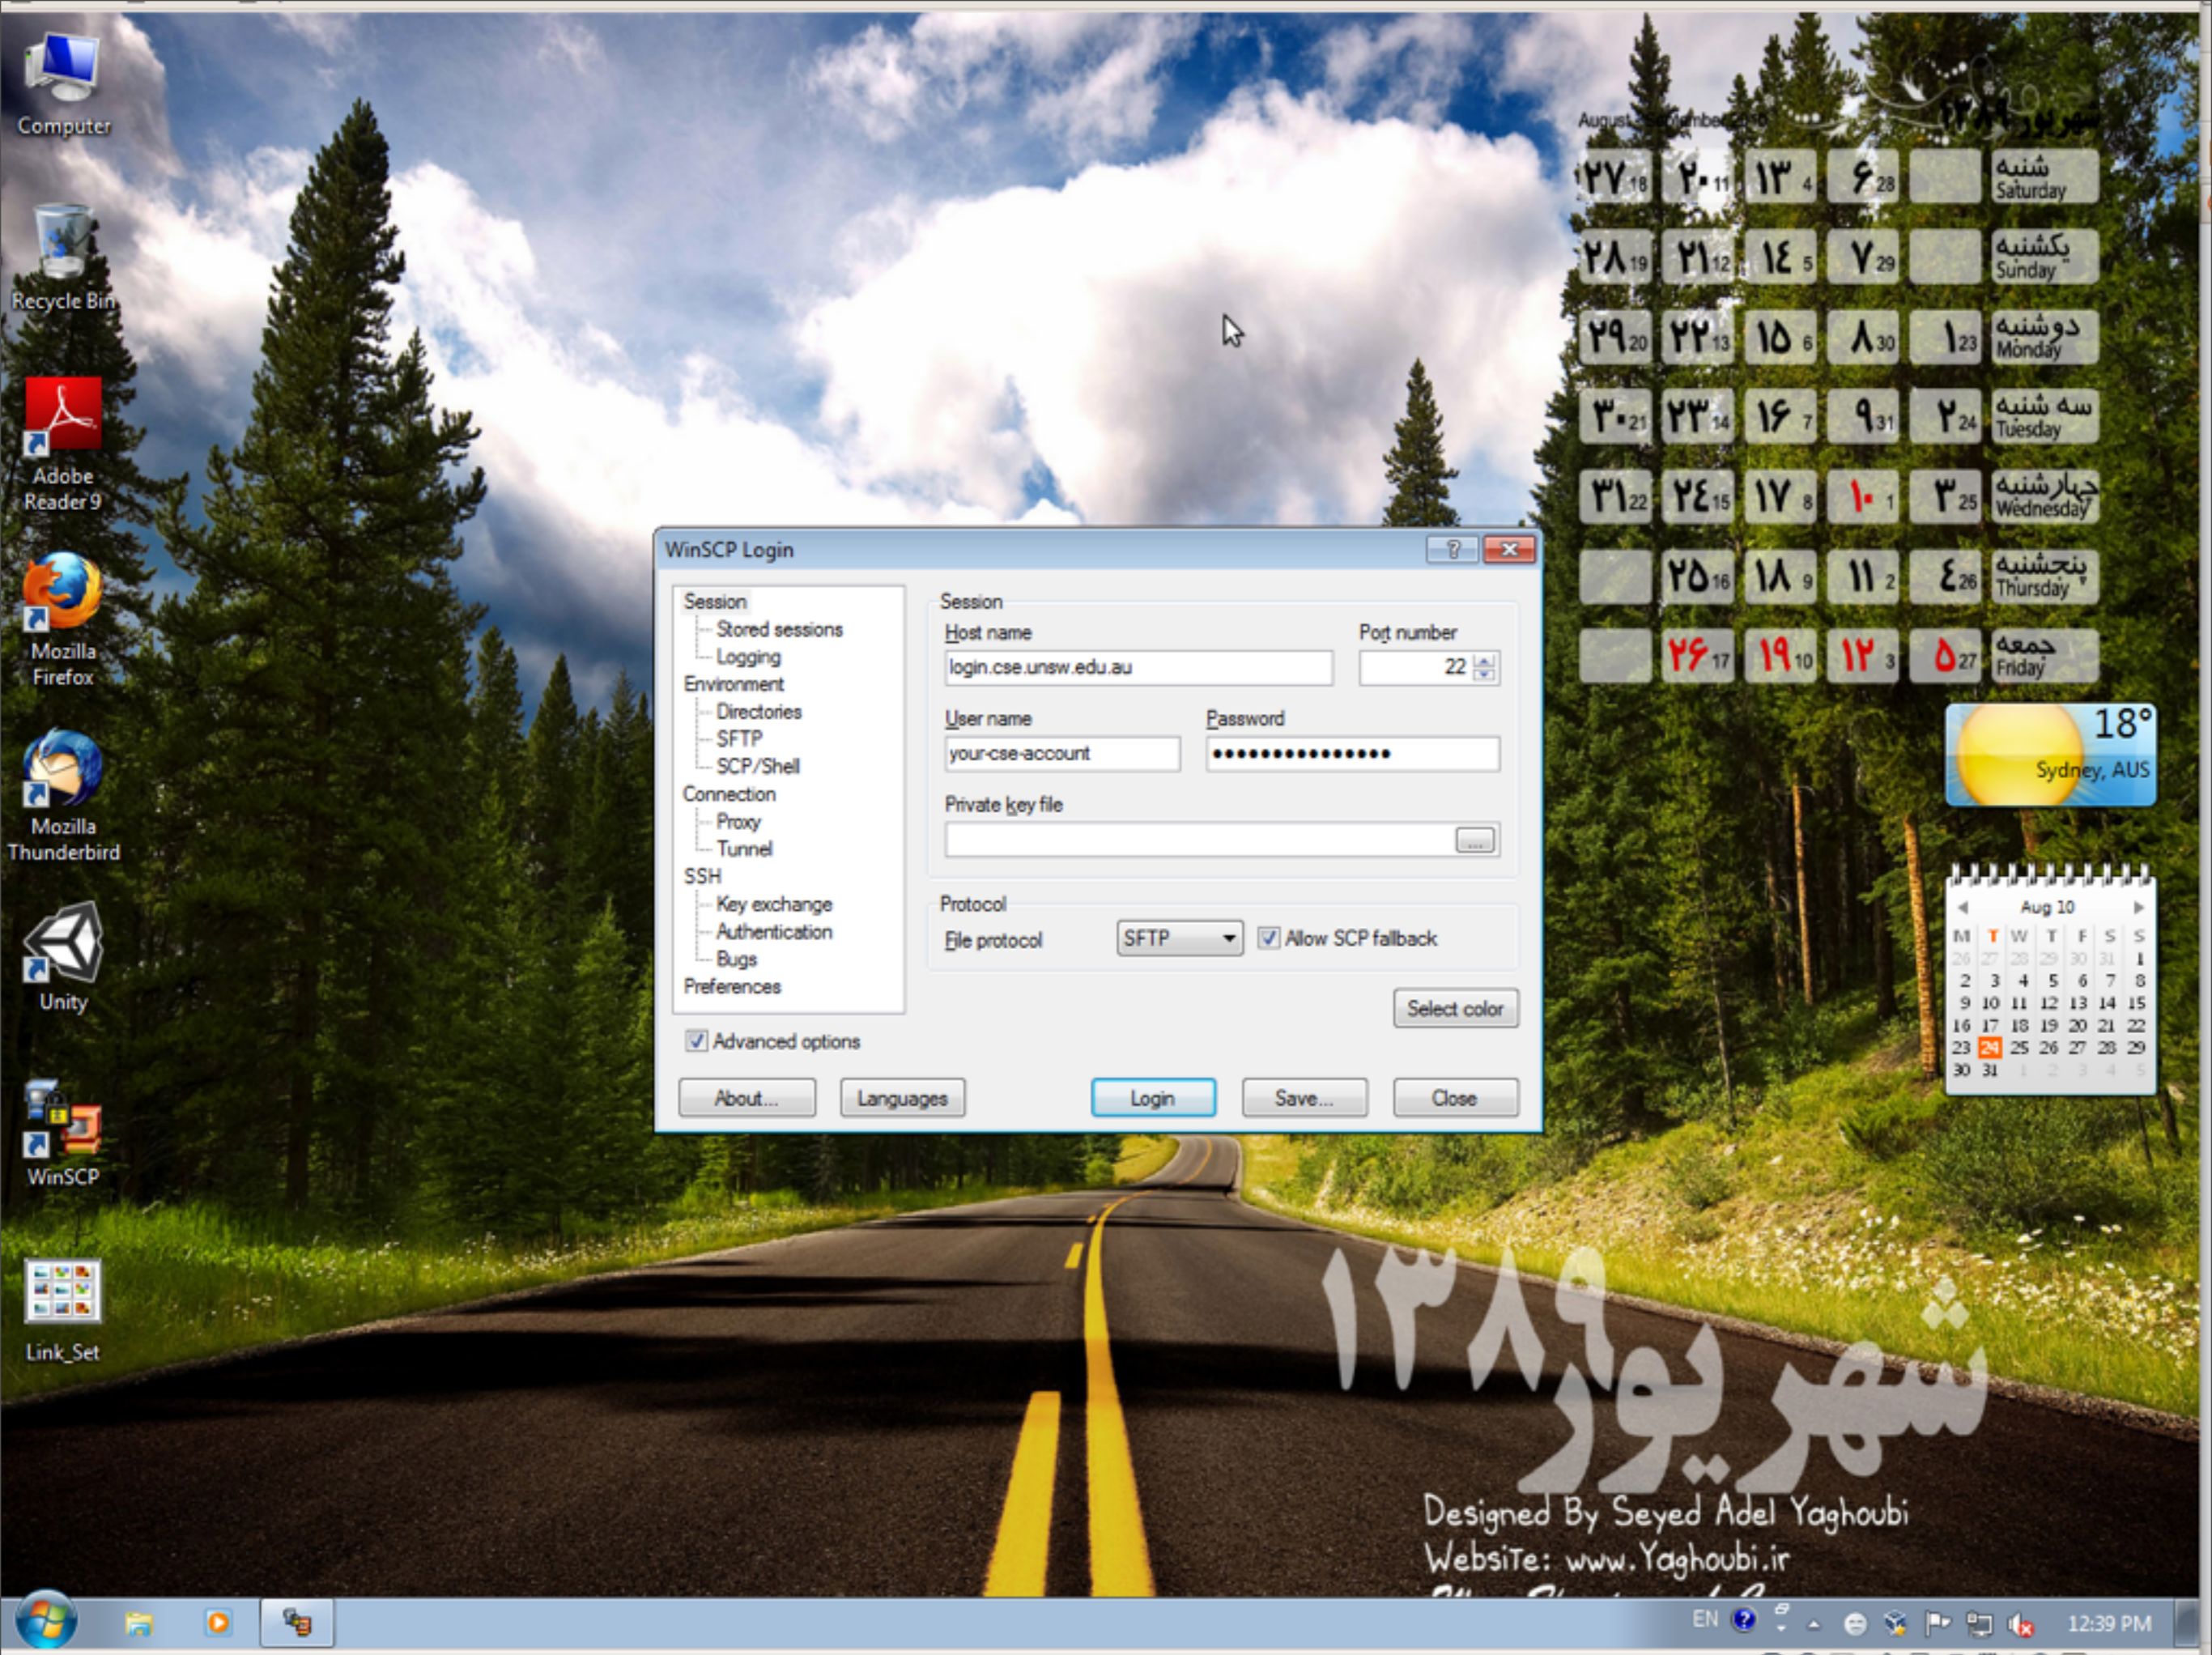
Computer

Recycle Bin

Adobe Reader 9

Mozilla Firefox

Mozilla Thunderbird

Unity

WinSCP

Link_Set

August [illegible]mber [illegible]

شهریور ۱۳۸۹

| ۲۷ 18 | ۲۰ 11 | ۱۳ 4 | ۶ 28 | | شنبه Saturday |
|---|---|---|---|---|---|
| ۲۸ 19 | ۲۱ 12 | ۱٤ 5 | ۷ 29 | | یکشنبه Sunday |
| ۲۹ 20 | ۲۲ 13 | ۱۵ 6 | ۸ 30 | ۱ 23 | دوشنبه Monday |
| ۳۰ 21 | ۲۳ 14 | ۱۶ 7 | ۹ 31 | ۲ 24 | سه شنبه Tuesday |
| ۳۱ 22 | ۲٤ 15 | ۱۷ 8 | ۱۰ 1 | ۳ 25 | چهارشنبه Wednesday |
| | ۲۵ 16 | ۱۸ 9 | ۱۱ 2 | ٤ 26 | پنجشنبه Thursday |
| | ۲۶ 17 | ۱۹ 10 | ۱۲ 3 | ۵ 27 | جمعه Friday |

18°
Sydney, AUS

Aug 10

| M | T | W | T | F | S | S |
|---|---|---|---|---|---|---|
| 26 | 27 | 28 | 29 | 30 | 31 | 1 |
| 2 | 3 | 4 | 5 | 6 | 7 | 8 |
| 9 | 10 | 11 | 12 | 13 | 14 | 15 |
| 16 | 17 | 18 | 19 | 20 | 21 | 22 |
| 23 | 24 | 25 | 26 | 27 | 28 | 29 |
| 30 | 31 | 1 | 2 | 3 | 4 | 5 |

WinSCP Login

Session
Stored sessions
Logging
Environment
Directories
SFTP
SCP/Shell
Connection
Proxy
Tunnel
SSH
Key exchange
Authentication
Bugs
Preferences

Session
Host name
login.cse.unsw.edu.au
Port number
22
User name
your-cse-account
Password
•••••••••••••••
Private key file

Protocol
File protocol
SFTP
Allow SCP fallback

Select color

Advanced options

About...
Languages
Login
Save...
Close

شهریور ۱۳۸۹

Designed By Seyed Adel Yaghoubi
Website: www.Yaghoubi.ir
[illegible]

EN
12:39 PM